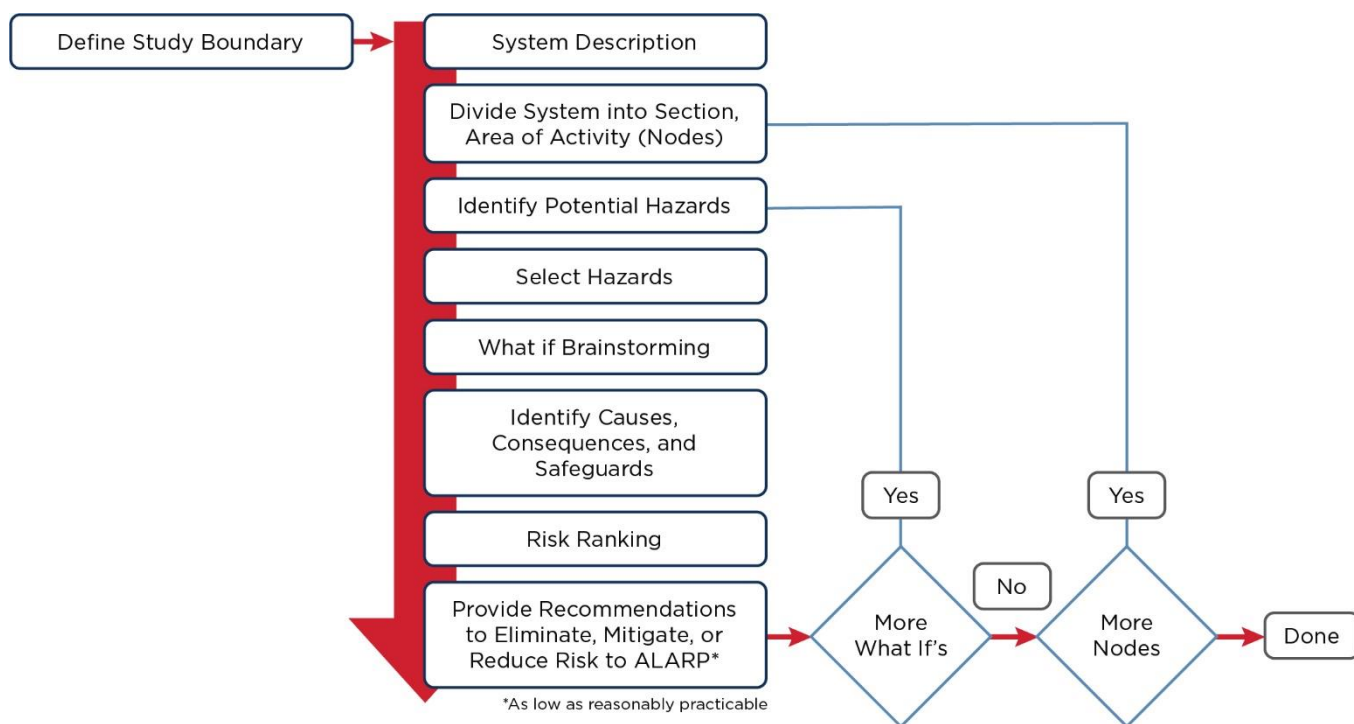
Define Study Boundary

System Description

Divide System into Section, Area of Activity (Nodes)

Identify Potential Hazards

Select Hazards

What if Brainstorming

Identify Causes, Consequences, and Safeguards

Risk Ranking

Provide Recommendations to Eliminate, Mitigate, or Reduce Risk to ALARP*

*As low as reasonably practicable

Yes

More What If's

No

Yes

More Nodes

Done